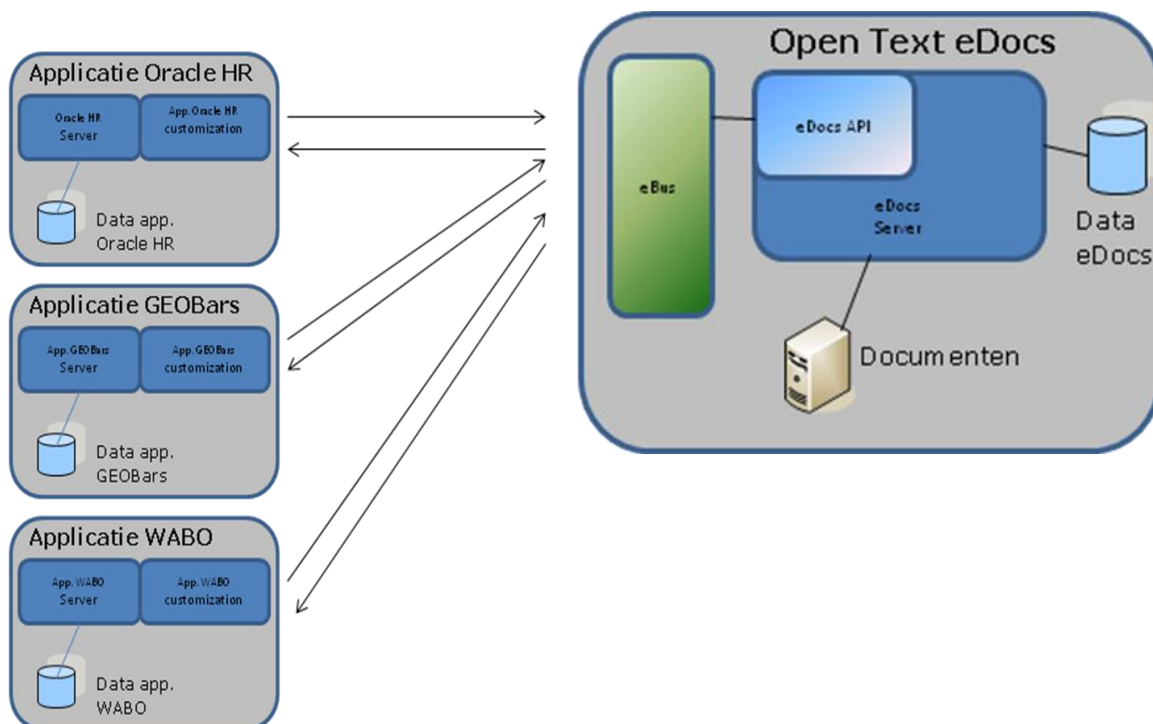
Applicatie Oracle HR

Oracle HR Server

App. Oracle HR customization

Data app. Oracle HR

Applicatie GEOBars

App. GEOBars Server

App. GEOBars customization

Data app. GEOBars

Applicatie WABO

App. WABO Server

App. WABO customization

Data app. WABO

Open Text eDocs

eBus

eDocs API

eDocs Server

Data eDocs

Docum enten